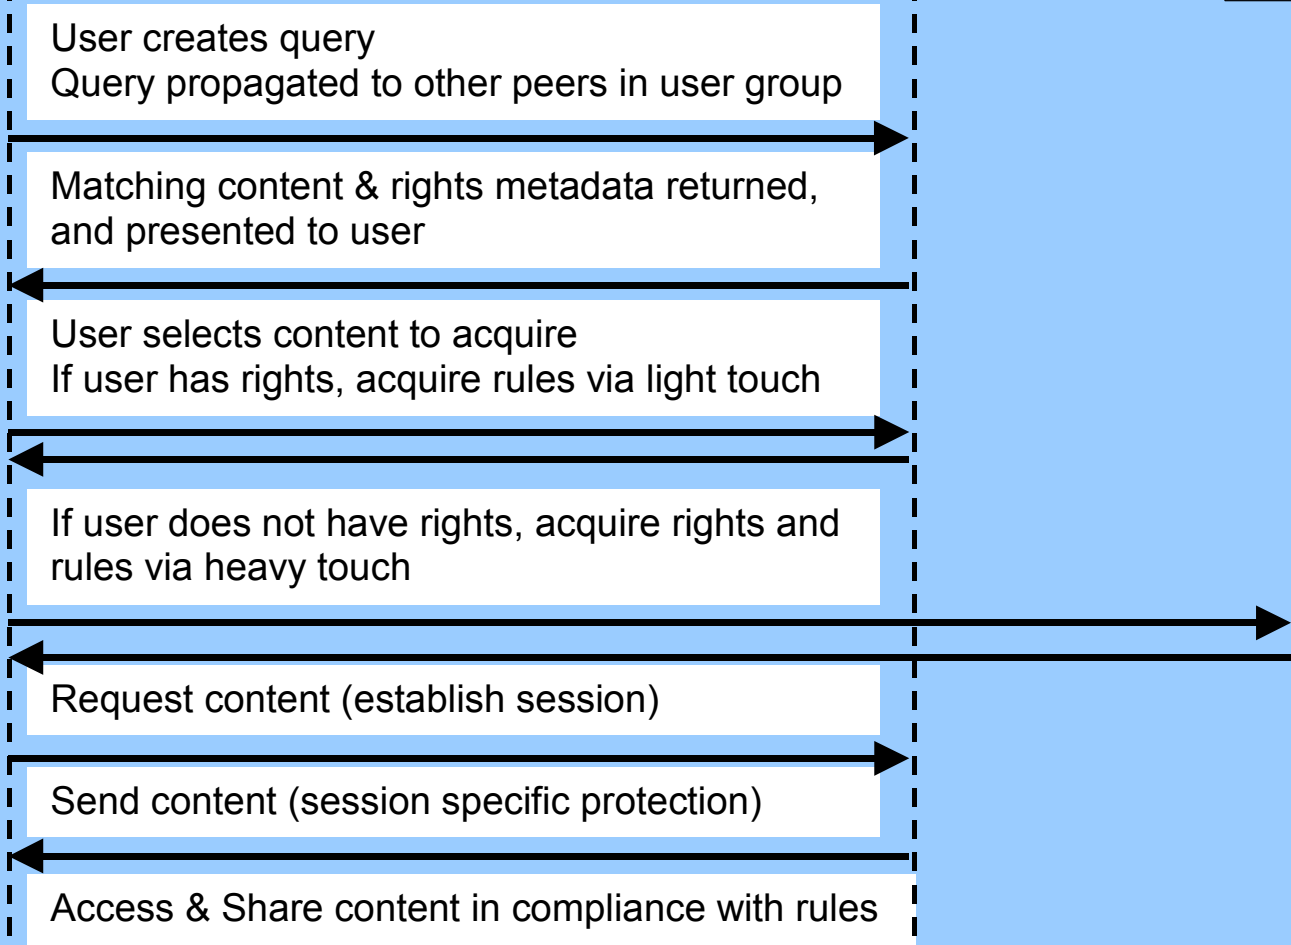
User creates query
Query propagated to other peers in user group

Matching content & rights metadata returned, and presented to user

User selects content to acquire
If user has rights, acquire rules via light touch

If user does not have rights, acquire rights and rules via heavy touch

Request content (establish session)

Send content (session specific protection)

Access & Share content in compliance with rules